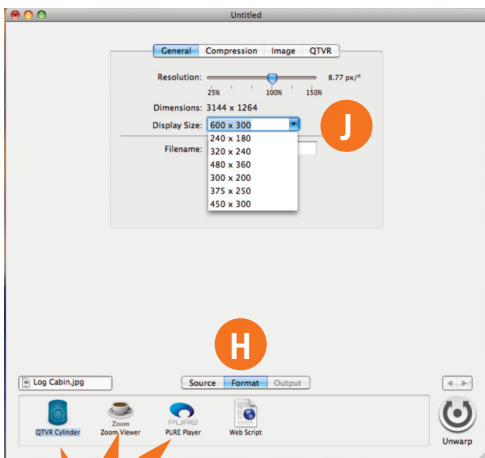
Untitled

General | Compression | Image | QTVR

Resolution:
25%
100%
150%
8.77 px/°

Dimensions: 3144 x 1264

Display Size: 600 x 300

240 x 180
320 x 240
480 x 360
300 x 200
375 x 250
450 x 300

Filename:

J

H

Log Cabin.jpg

Source | Format | Output

QTVR Cylinder
Zoom
Zoom Viewer
PURE
PURE Player
Web Script

Unwarp